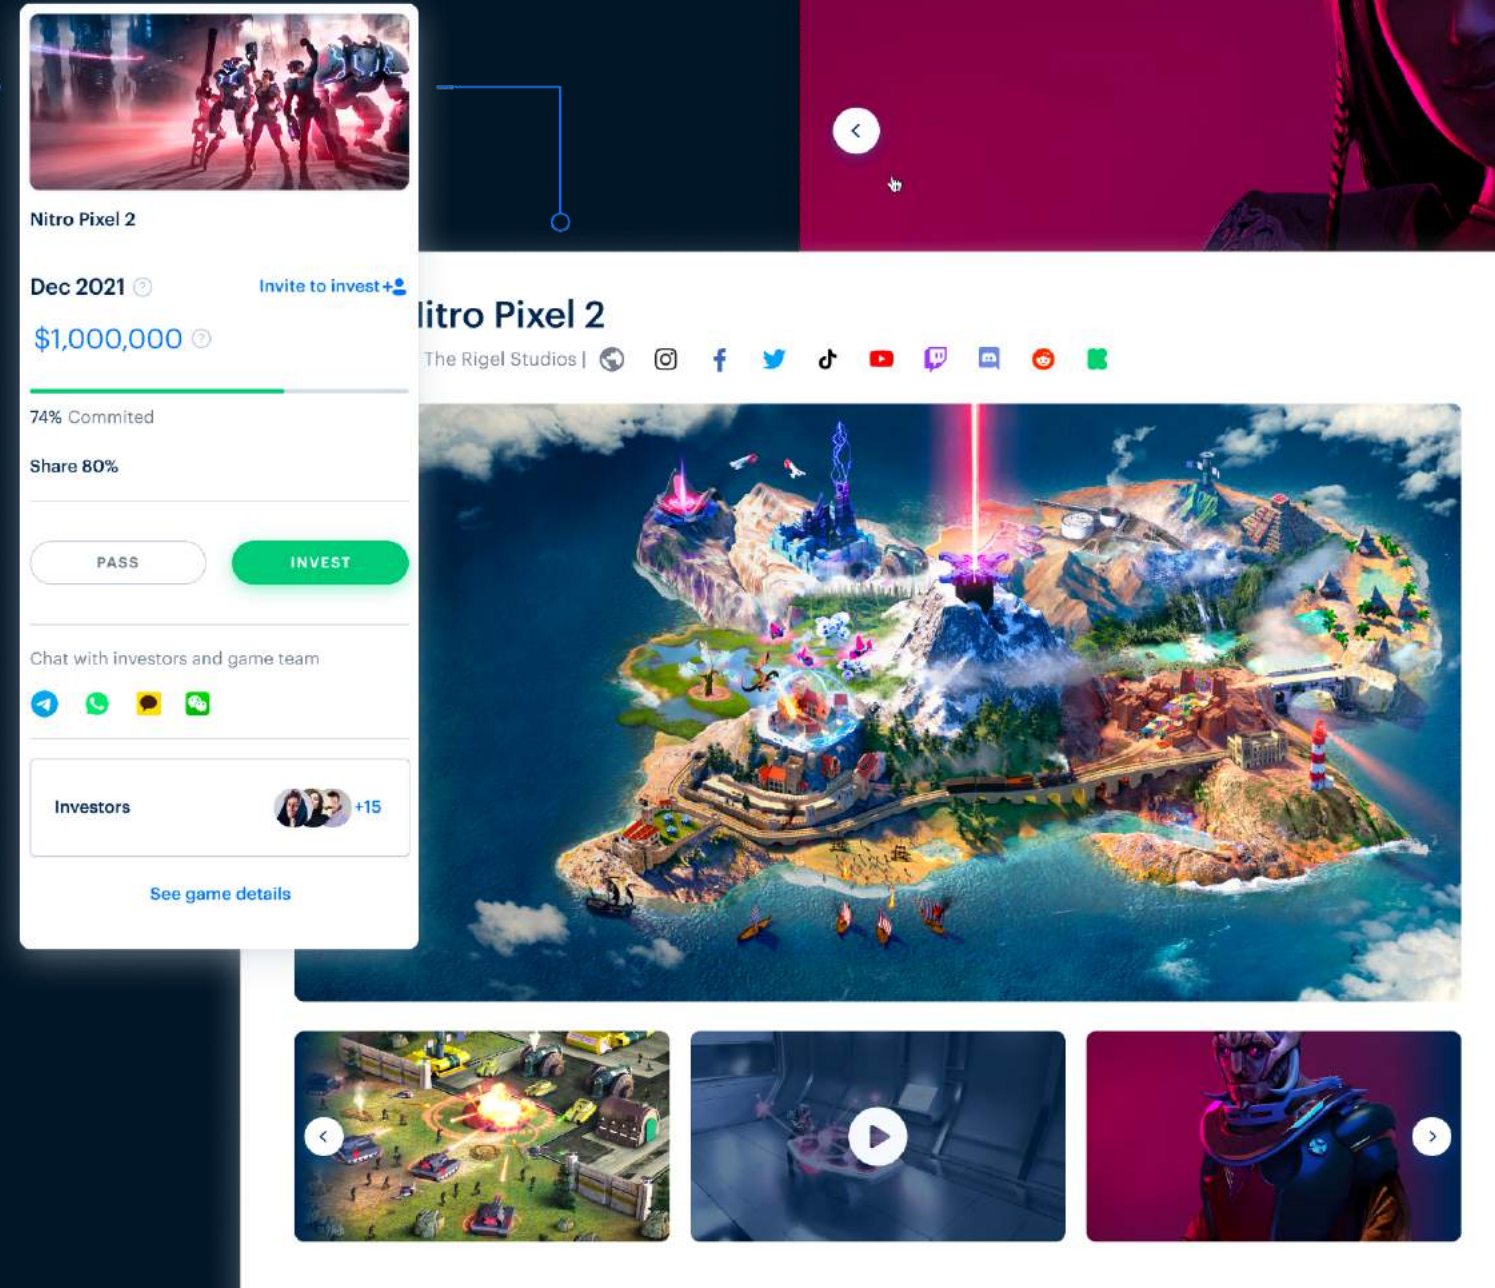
Nitro Pixel 2

Dec 2021 ?

Invite to invest+

$1,000,000 ?

74% Commited

Share 80%

PASS

INVEST

Chat with investors and game team

Investors +15

See game details

litro Pixel 2

The Rigel Studios |